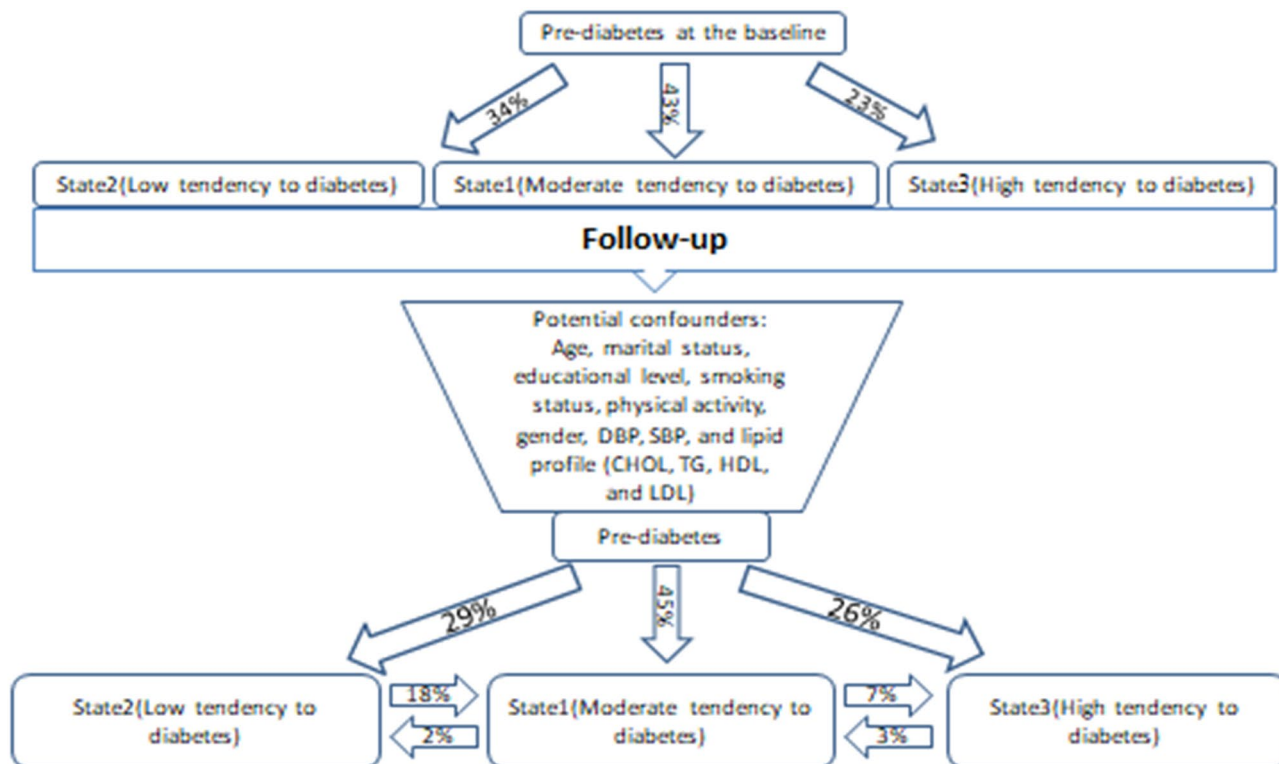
Pre-diabetes at the baseline

34%

43%

23%

State2(Low tendency to diabetes)

State1(Moderate tendency to diabetes)

State3(High tendency to diabetes)

Follow-up

Potential confounders: Age, marital status, educational level, smoking status, physical activity, gender, DBP, SBP, and lipid profile (CHOL, TG, HDL, and LDL)

Pre-diabetes

29%

45%

26%

State2(Low tendency to diabetes)

18%

2%

State1(Moderate tendency to diabetes)

7%

3%

State3(High tendency to diabetes)